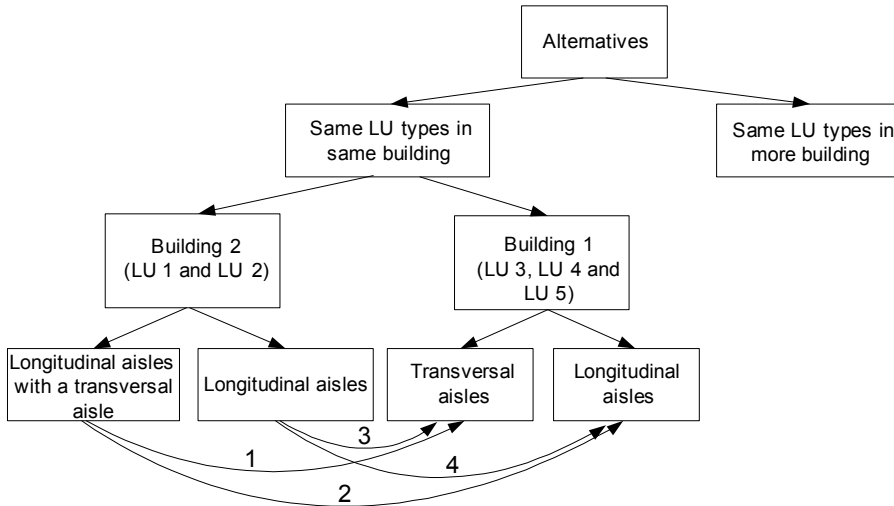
Alternatives

Same LU types in same building

Same LU types in more building

Building 2 (LU 1 and LU 2)

Building 1 (LU 3, LU 4 and LU 5)

Longitudinal aisles with a transversal aisle

Longitudinal aisles

Transversal aisles

Longitudinal aisles

3

1

4

2